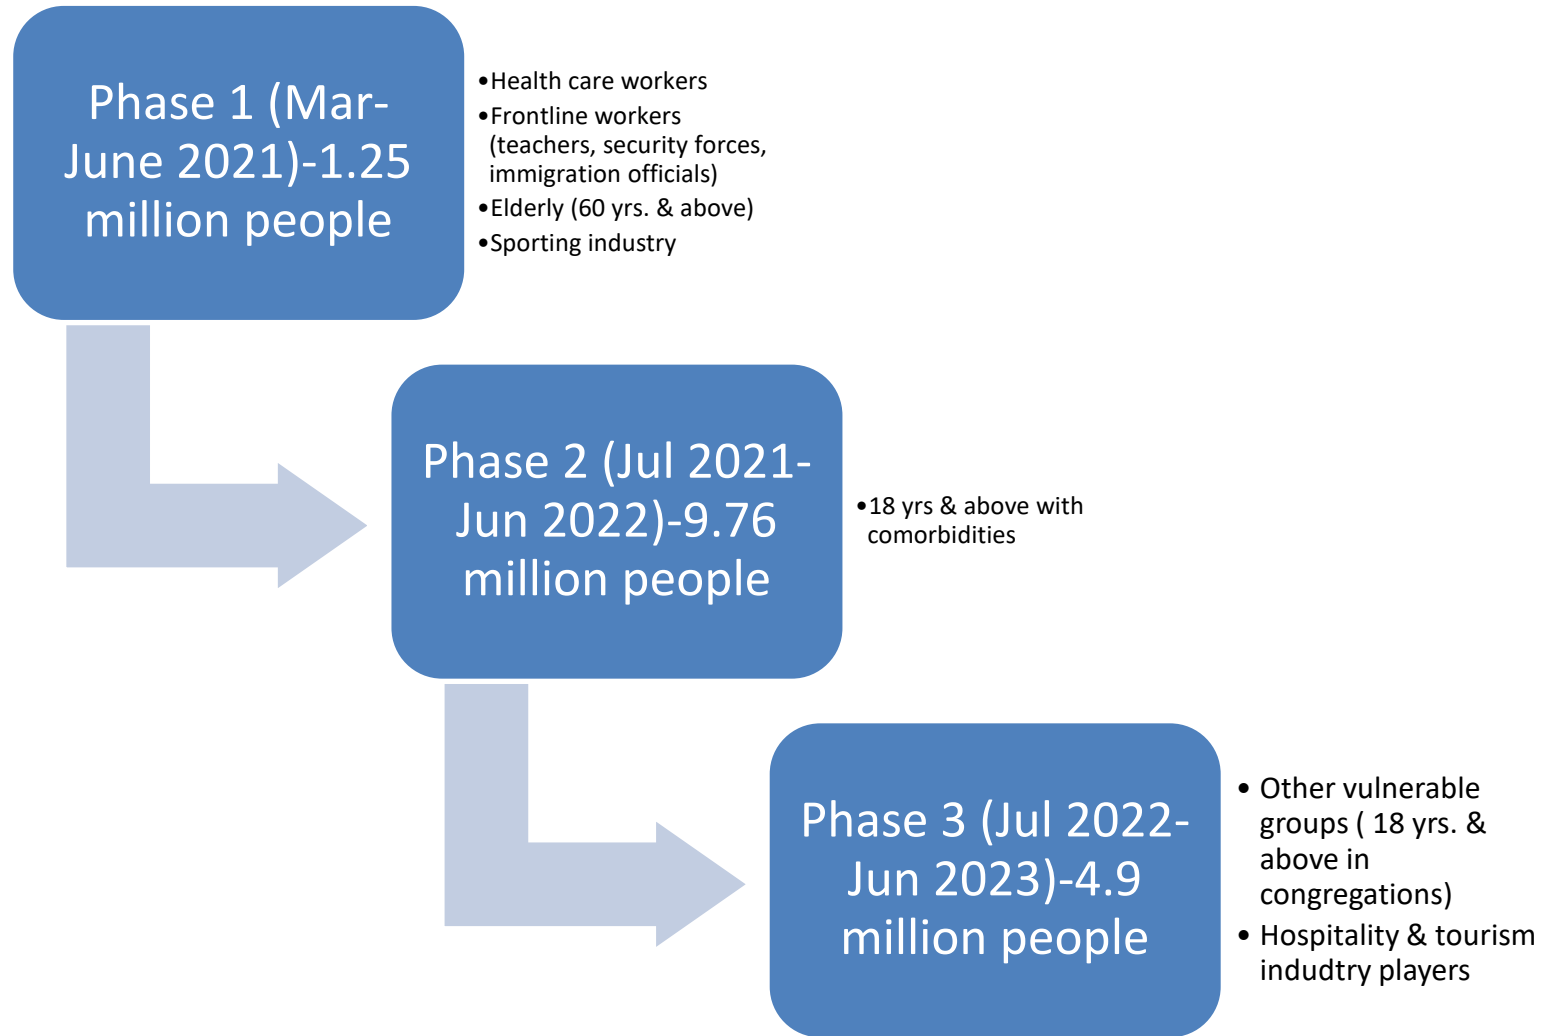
Phase 1 (Mar-June 2021)-1.25 million people

- Health care workers
- Frontline workers (teachers, security forces, immigration officials)
- Elderly (60 yrs. & above)
- Sporting industry

Phase 2 (Jul 2021-Jun 2022)-9.76 million people

- 18 yrs & above with comorbidities

Phase 3 (Jul 2022-Jun 2023)-4.9 million people

- Other vulnerable groups ( 18 yrs. & above in congregations)
- Hospitality & tourism indudtry players